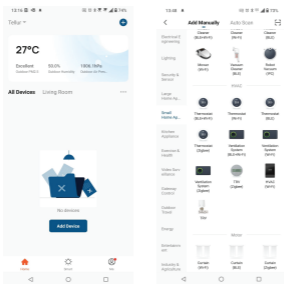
12:16

Tellur

27°C
Excellent
Outdoor PM2.5
55.0%
Outdoor Humidity
1006.7hPa
Outdoor Air Pressure

All Devices Living Room

No devices

Add Device

Home Scene Me

12:16

Add Manually Auto Scan

Electrical Engineering
Lighting
Security & Sensor
Large Home Ap...
Small Home Appliances
Kitchen Appliances
Exercise & Health
Video Surveillance
Gateway Control
Outdoor Travel
Energy
Entertainment
Industry & Agriculture

Cleaner (BLE+Wi-Fi)
Cleaner (Wi-Fi)
Cleaner (BLE)
Mower (Wi-Fi)
Robot Vacuum (BLE+Wi-Fi)
Robot Vacuum (Wi-Fi)

HVAC

Thermostat (BLE+Wi-Fi)
Thermostat (Wi-Fi)
Thermostat (Zigbee)
Thermostat (Zigbee)
Ventilation System (Wi-Fi)
Ventilation System (Zigbee)
Ventilation System (BLE+Wi-Fi)
TRV (Zigbee)
Thermostat (NB-IoT)
Fan

Curtain (BLE+Wi-Fi)
Curtain (Wi-Fi)
Curtain (BLE)